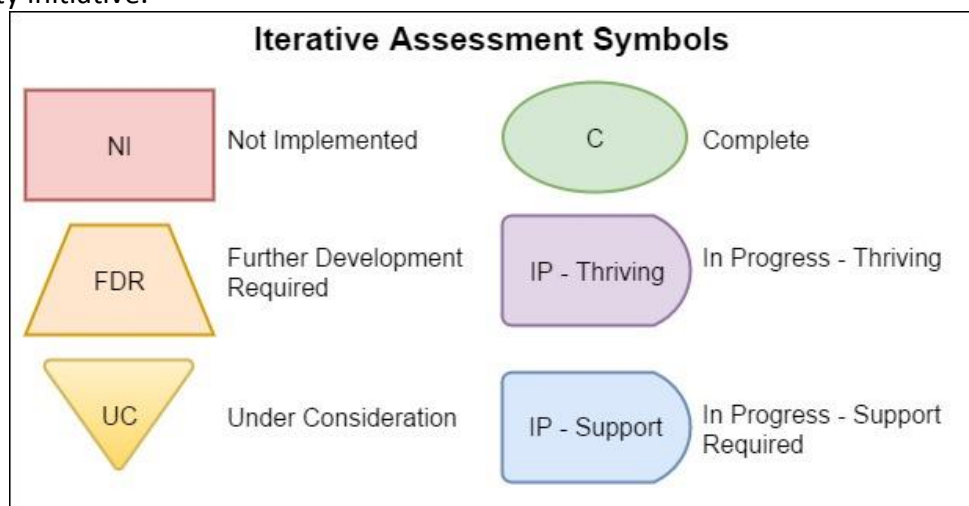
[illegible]y initiative.

Iterative Assessment Symbols

NI Not Implemented

C Complete

FDR Further Development Required

IP - Thriving In Progress - Thriving

UC Under Consideration

IP - Support In Progress - Support Required